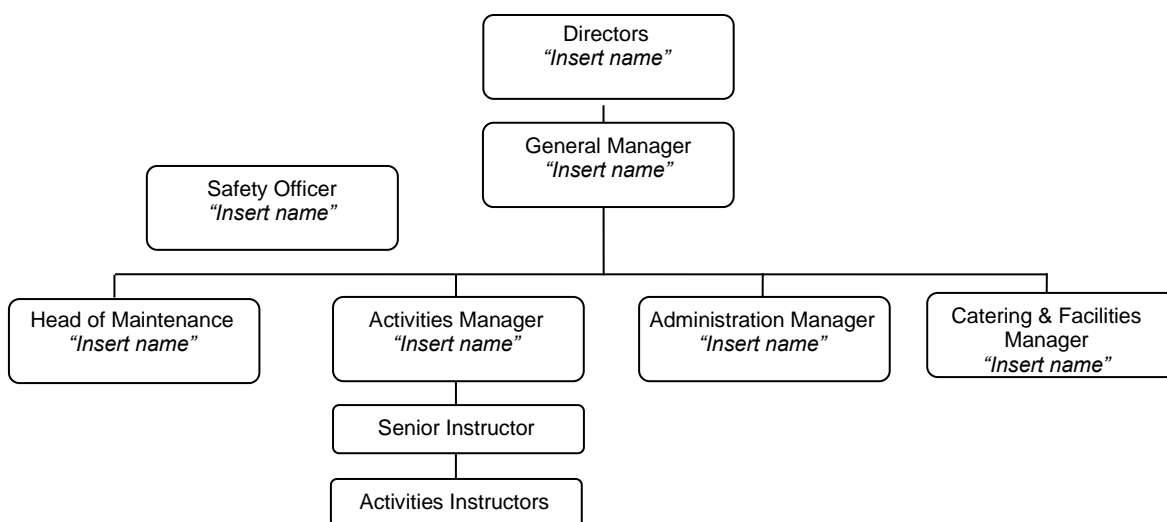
Directors
"Insert name"

General Manager
"Insert name"

Safety Officer
"Insert name"

Head of Maintenance
"Insert name"

Activities Manager
"Insert name"

Administration Manager
"Insert name"

Catering & Facilities Manager
"Insert name"

Senior Instructor

Activities Instructors